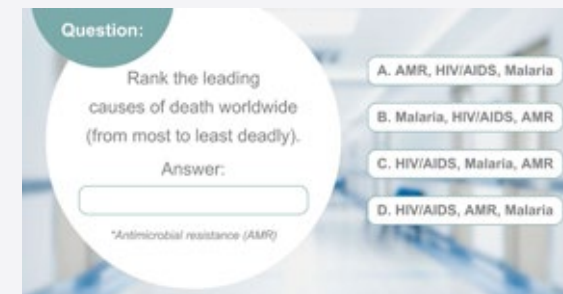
Question:

Rank the leading causes of death worldwide (from most to least deadly).

Answer:

*Antimicrobial resistance (AMR)

A. AMR, HIV/AIDS, Malaria

B. Malaria, HIV/AIDS, AMR

C. HIV/AIDS, Malaria, AMR

D. HIV/AIDS, AMR, Malaria